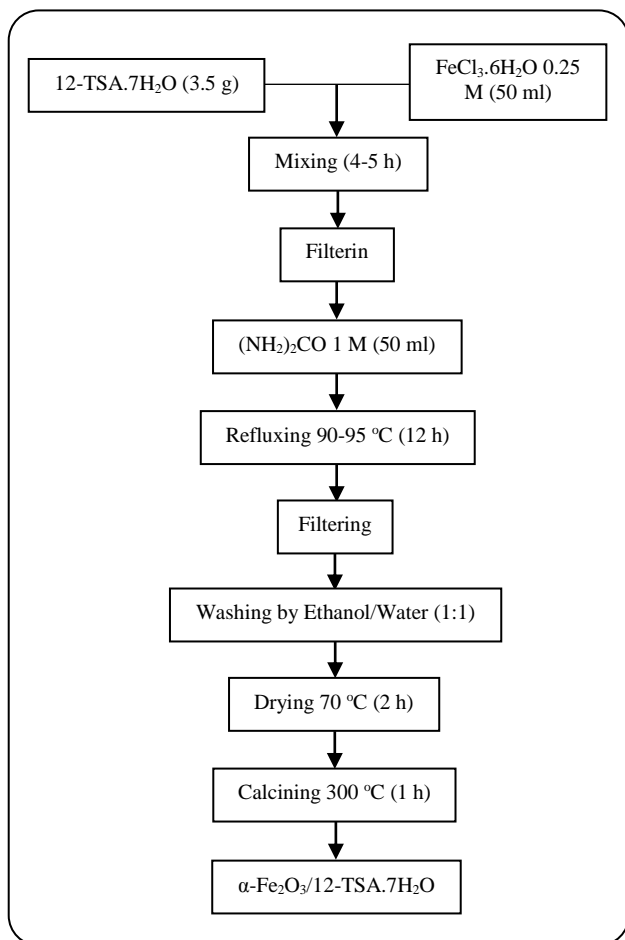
12-TSA.7$H_2O$ (3.5 g)

$FeCl_3$.6$H_2O$ 0.25 M (50 ml)

Mixing (4-5 h)

Filterin

$(NH_2)_2CO$ 1 M (50 ml)

Refluxing 90-95 ºC (12 h)

Filtering

Washing by Ethanol/Water (1:1)

Drying 70 ºC (2 h)

Calcining 300 ºC (1 h)

α-$Fe_2O_3$/12-TSA.7$H_2O$